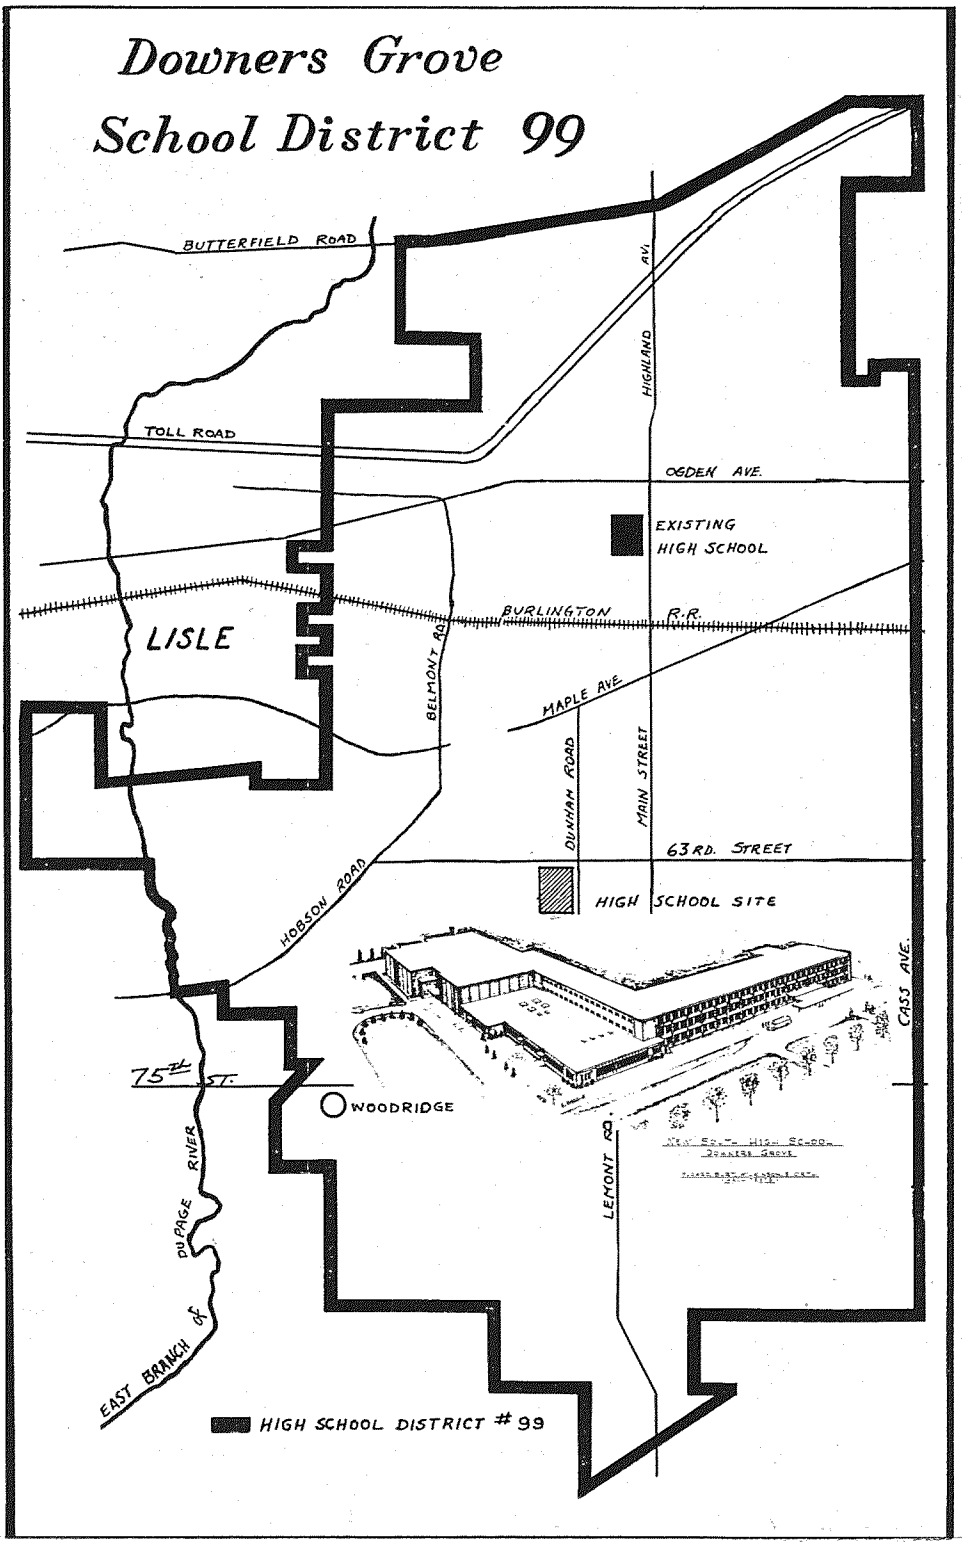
Downers Grove
School District 99

BUTTERFIELD ROAD

HIGHLAND AVE.

TOLL ROAD

OGDEN AVE.

EXISTING HIGH SCHOOL

BURLINGTON R.R.

LISLE

BELMONT RD.

MAPLE AVE.

DUNHAM ROAD

MAIN STREET

63RD. STREET

HIGH SCHOOL SITE

HOBSON ROAD

CASS AVE.

$75^{th}$ ST.

WOODRIDGE

NEW SOUTH HIGH SCHOOL
DOWNERS GROVE

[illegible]

LEMONT RD.

DU PAGE RIVER

EAST BRANCH OF

HIGH SCHOOL DISTRICT # 99